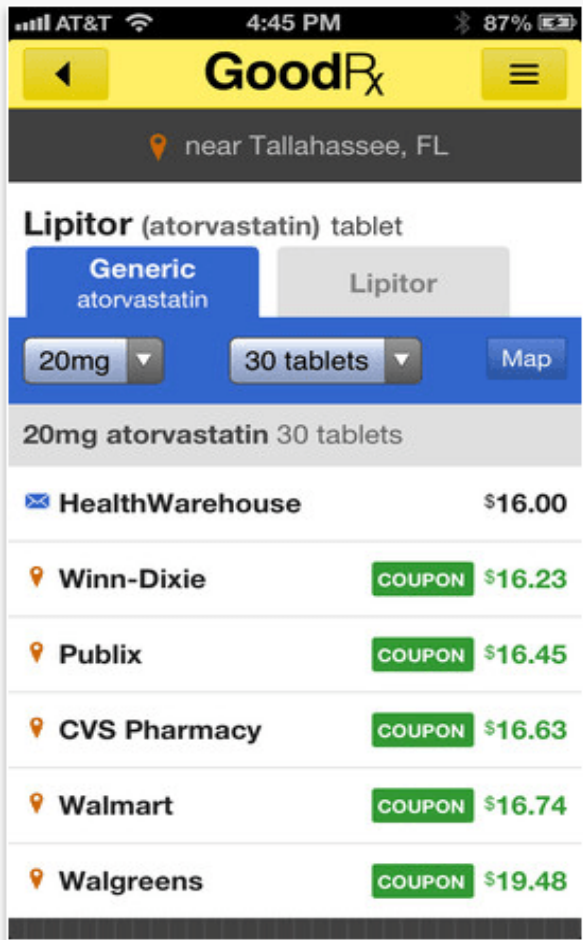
AT&T 4:45 PM 87%

GoodRx

near Tallahassee, FL

Lipitor (atorvastatin) tablet

Generic atorvastatin

Lipitor

20mg

30 tablets

Map

20mg atorvastatin 30 tablets

HealthWarehouse $16.00

Winn-Dixie COUPON $16.23

Publix COUPON $16.45

CVS Pharmacy COUPON $16.63

Walmart COUPON $16.74

Walgreens COUPON $19.48